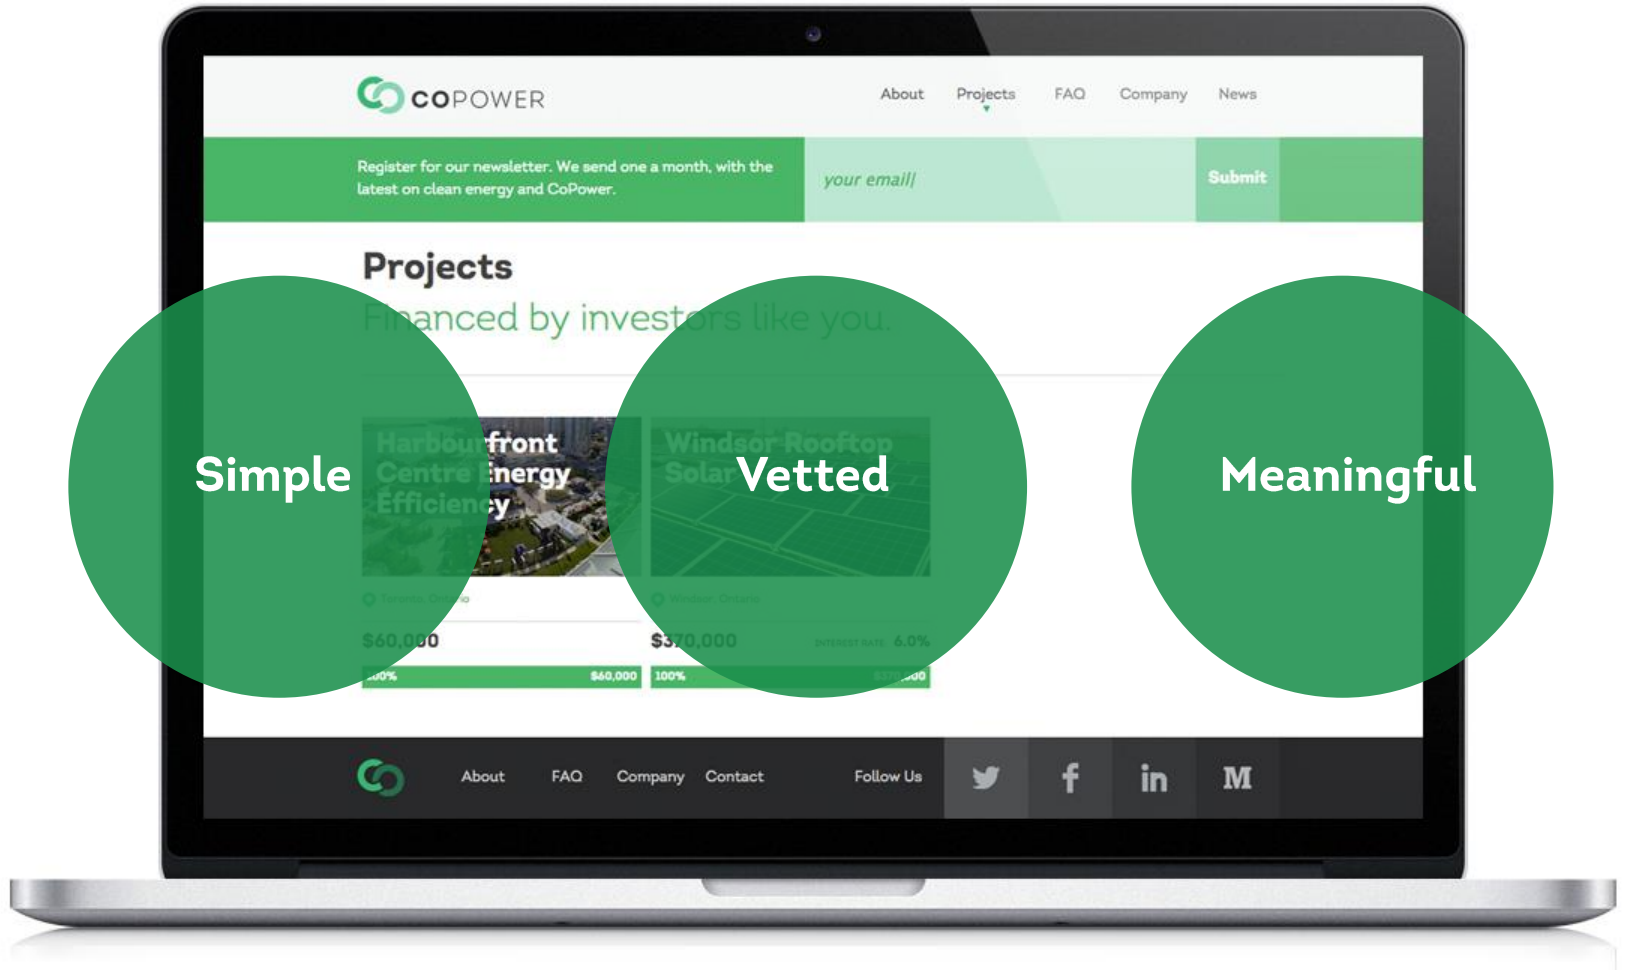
COPOWER

About Projects FAQ Company News

Register for our newsletter. We send one a month, with the latest on clean energy and CoPower.

your email|

Submit

Projects

Financed by investors like you.

Harbourfront Centre Energy Efficiency

Windsor Rooftop Solar

Simple

Vetted

Meaningful

Toronto, Ontario

Windsor, Ontario

$60,000

$370,000

INTEREST RATE 6.0%

100% $60,000

100% $370,000

About FAQ Company Contact Follow Us